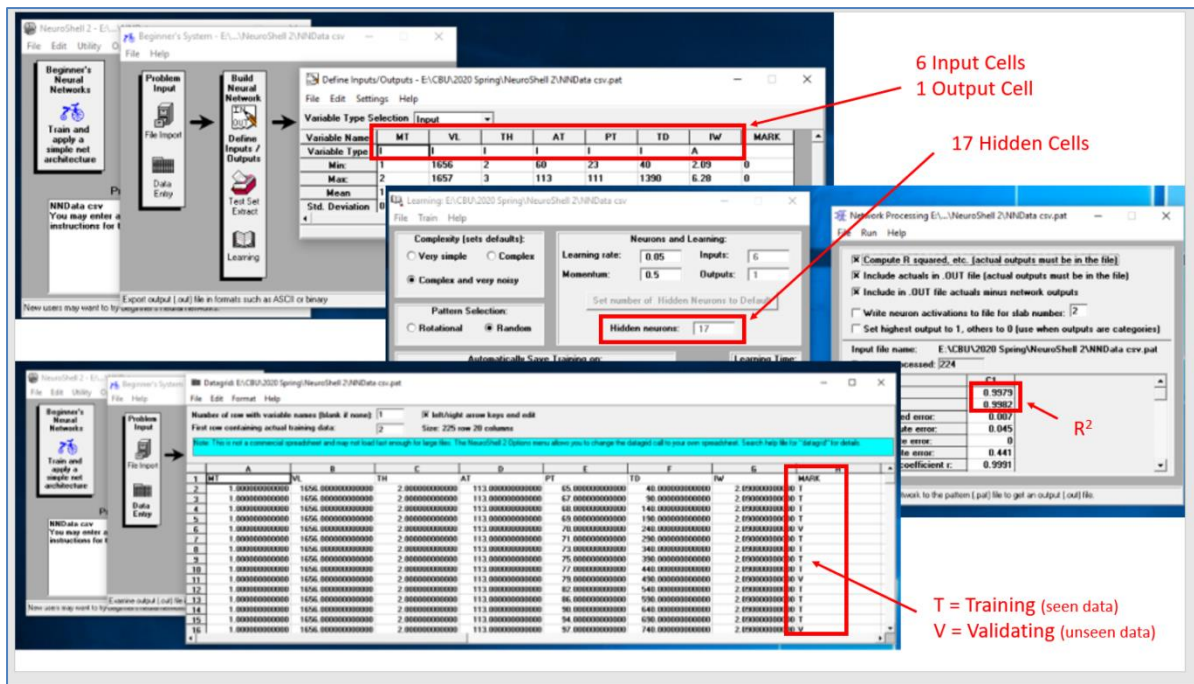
NeuroShell 2 - E:\...
File Edit Utility

Beginner's System - E:\...\NeuroShell 2\NNData csv
File Help

Beginner's Neural Networks
Train and apply a simple net architecture

Problem Input
File Import
Data Entry

Build Neural Network
Define Inputs / Outputs
Test Set Extract
Learning

NNData csv
You may enter a instructions for t

Export output (.out) file in formats such as ASCII or binary
New users may want to try Beginner's Neural Networks.

Define Inputs/Outputs - E:\CBU\2020 Spring\NeuroShell 2\NNData csv.pat
File Edit Settings Help
Variable Type Selection Input

| Variable Name | MT | VL | TH | AT | PT | TD | IW | MARK |
|---|---|---|---|---|---|---|---|---|
| Variable Type | I | I | I | I | I | I | A | |
| Min: | 1 | 1656 | 2 | 60 | 23 | 40 | 2.09 | 0 |
| Max: | 2 | 1657 | 3 | 113 | 111 | 1390 | 6.28 | 0 |
| Mean | 1 | | | | | | | |
| Std. Deviation | 0 | | | | | | | |

6 Input Cells
1 Output Cell

17 Hidden Cells

Learning: E:\CBU\2020 Spring\NeuroShell 2\NNData csv
File Train Help
Complexity (sets defaults):
Very simple
Complex
Complex and very noisy
Neurons and Learning:
Learning rate: 0.05
Inputs: 6
Momentum: 0.5
Outputs: 1
Set number of Hidden Neurons to Default
Pattern Selection:
Rotational
Random
Hidden neurons: 17
Automatically Save Training on:
Learning Time:

Network Processing E:\...\NeuroShell 2\NNData csv.pat
File Run Help
Compute R squared, etc. (actual outputs must be in the file)
Include actuals in .OUT file (actual outputs must be in the file)
Include in .OUT file actuals minus network outputs
Write neuron activations to file for slab number: 2
Set highest output to 1, others to 0 (use when outputs are categories)
Input file name: E:\CBU\2020 Spring\NeuroShell 2\NNData csv.pat
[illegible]ocessed: 224

| | C1 |
|---|---|
| | 0.9979 |
| | 0.9982 |
| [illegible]ed error: | 0.007 |
| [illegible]ute error: | 0.045 |
| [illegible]e error: | 0 |
| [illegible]e error: | 0.441 |
| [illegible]coefficient r: | 0.9991 |

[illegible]work to the pattern (.pat) file to get an output (.out) file.

$R^2$

Datagrid E:\CBU\2020 Spring\NeuroShell 2\NNData csv.pat
File Edit Format Help
Number of row with variable names (blank if none): 1
left/right arrow keys end edit
First row containing actual training data: 2
Size: 225 row 20 columns
Note: This is not a commercial spreadsheet and may not load fast enough for large files. The NeuroShell 2 Options menu allows you to change the datagrid call to your own spreadsheet. Search help file for "datagrid" for details.

| | A | B | C | D | E | F | G | H |
|---|---|---|---|---|---|---|---|---|
| 1 | MT | VL | TH | AT | PT | TD | IW | MARK |
| 2 | 1.000000000000 | 1656.000000000000 | 2.000000000000 | 113.000000000000 | 65.000000000000 | 40.000000000000 | 2.090000000000 | T |
| 3 | 1.000000000000 | 1656.000000000000 | 2.000000000000 | 113.000000000000 | 67.000000000000 | 90.000000000000 | 2.090000000000 | T |
| 4 | 1.000000000000 | 1656.000000000000 | 2.000000000000 | 113.000000000000 | 68.000000000000 | 140.000000000000 | 2.090000000000 | T |
| 5 | 1.000000000000 | 1656.000000000000 | 2.000000000000 | 113.000000000000 | 69.000000000000 | 190.000000000000 | 2.090000000000 | T |
| 6 | 1.000000000000 | 1656.000000000000 | 2.000000000000 | 113.000000000000 | 70.000000000000 | 240.000000000000 | 2.090000000000 | V |
| 7 | 1.000000000000 | 1656.000000000000 | 2.000000000000 | 113.000000000000 | 71.000000000000 | 290.000000000000 | 2.090000000000 | T |
| 8 | 1.000000000000 | 1656.000000000000 | 2.000000000000 | 113.000000000000 | 73.000000000000 | 340.000000000000 | 2.090000000000 | T |
| 9 | 1.000000000000 | 1656.000000000000 | 2.000000000000 | 113.000000000000 | 75.000000000000 | 390.000000000000 | 2.090000000000 | T |
| 10 | 1.000000000000 | 1656.000000000000 | 2.000000000000 | 113.000000000000 | 77.000000000000 | 440.000000000000 | 2.090000000000 | T |
| 11 | 1.000000000000 | 1656.000000000000 | 2.000000000000 | 113.000000000000 | 79.000000000000 | 490.000000000000 | 2.090000000000 | V |
| 12 | 1.000000000000 | 1656.000000000000 | 2.000000000000 | 113.000000000000 | 82.000000000000 | 540.000000000000 | 2.090000000000 | T |
| 13 | 1.000000000000 | 1656.000000000000 | 2.000000000000 | 113.000000000000 | 86.000000000000 | 590.000000000000 | 2.090000000000 | T |
| 14 | 1.000000000000 | 1656.000000000000 | 2.000000000000 | 113.000000000000 | 90.000000000000 | 640.000000000000 | 2.090000000000 | T |
| 15 | 1.000000000000 | 1656.000000000000 | 2.000000000000 | 113.000000000000 | 94.000000000000 | 690.000000000000 | 2.090000000000 | T |
| 16 | 1.000000000000 | 1656.000000000000 | 2.000000000000 | 113.000000000000 | 97.000000000000 | 740.000000000000 | 2.090000000000 | V |

Examine output (.out) file
New users may want to try Beginner's Neural Networks.

T = Training (seen data)
V = Validating (unseen data)